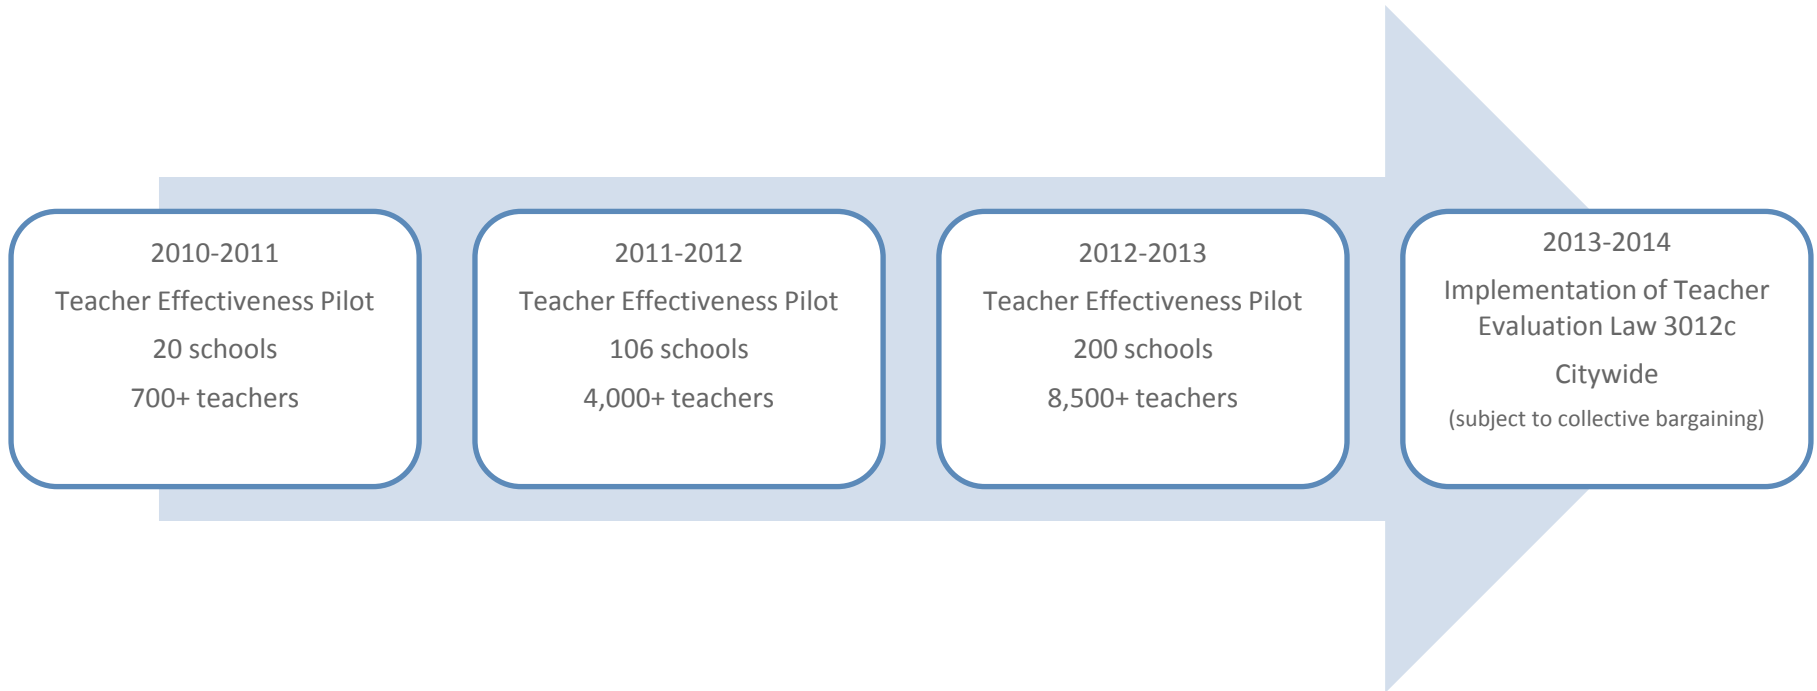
2010-2011
Teacher Effectiveness Pilot
20 schools
700+ teachers

2011-2012
Teacher Effectiveness Pilot
106 schools
4,000+ teachers

2012-2013
Teacher Effectiveness Pilot
200 schools
8,500+ teachers

2013-2014
Implementation of Teacher Evaluation Law 3012c
Citywide
(subject to collective bargaining)